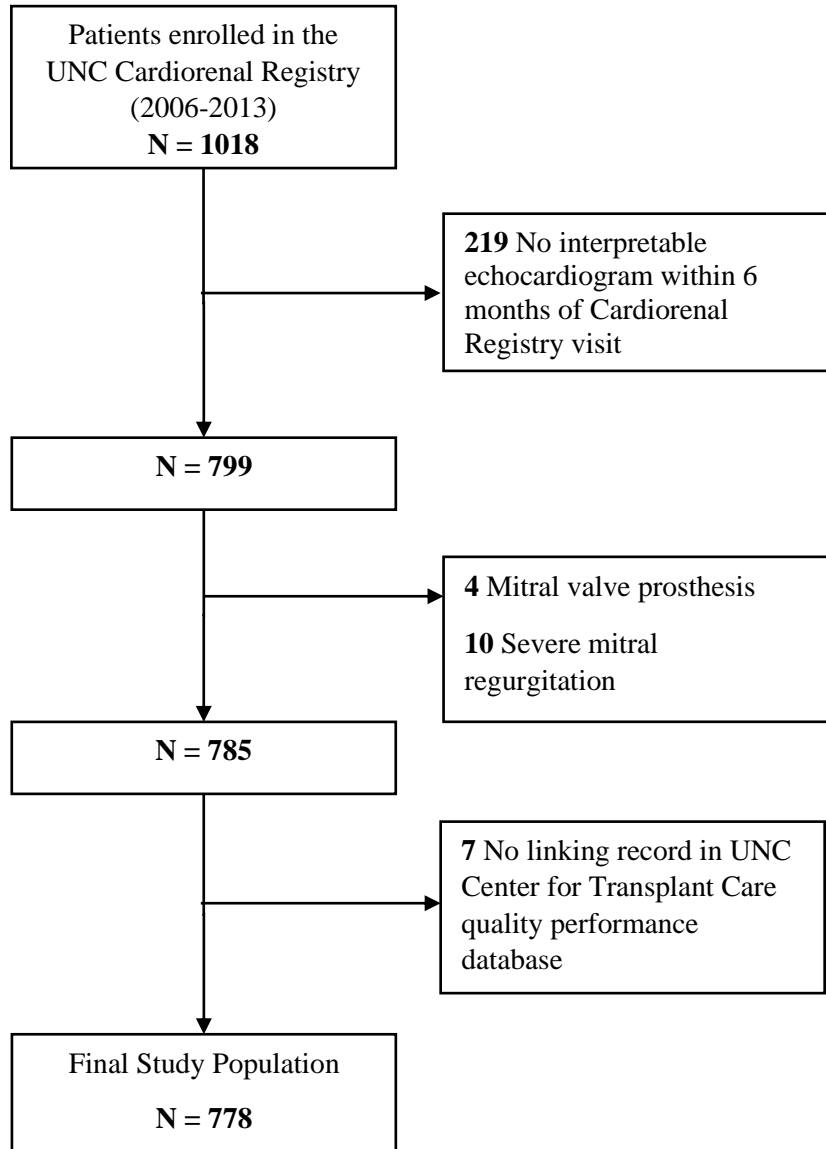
Patients enrolled in the UNC Cardiorenal Registry (2006-2013)
N = 1018

219 No interpretable echocardiogram within 6 months of Cardiorenal Registry visit

N = 799

4 Mitral valve prosthesis

10 Severe mitral regurgitation

N = 785

7 No linking record in UNC Center for Transplant Care quality performance database

Final Study Population

N = 778